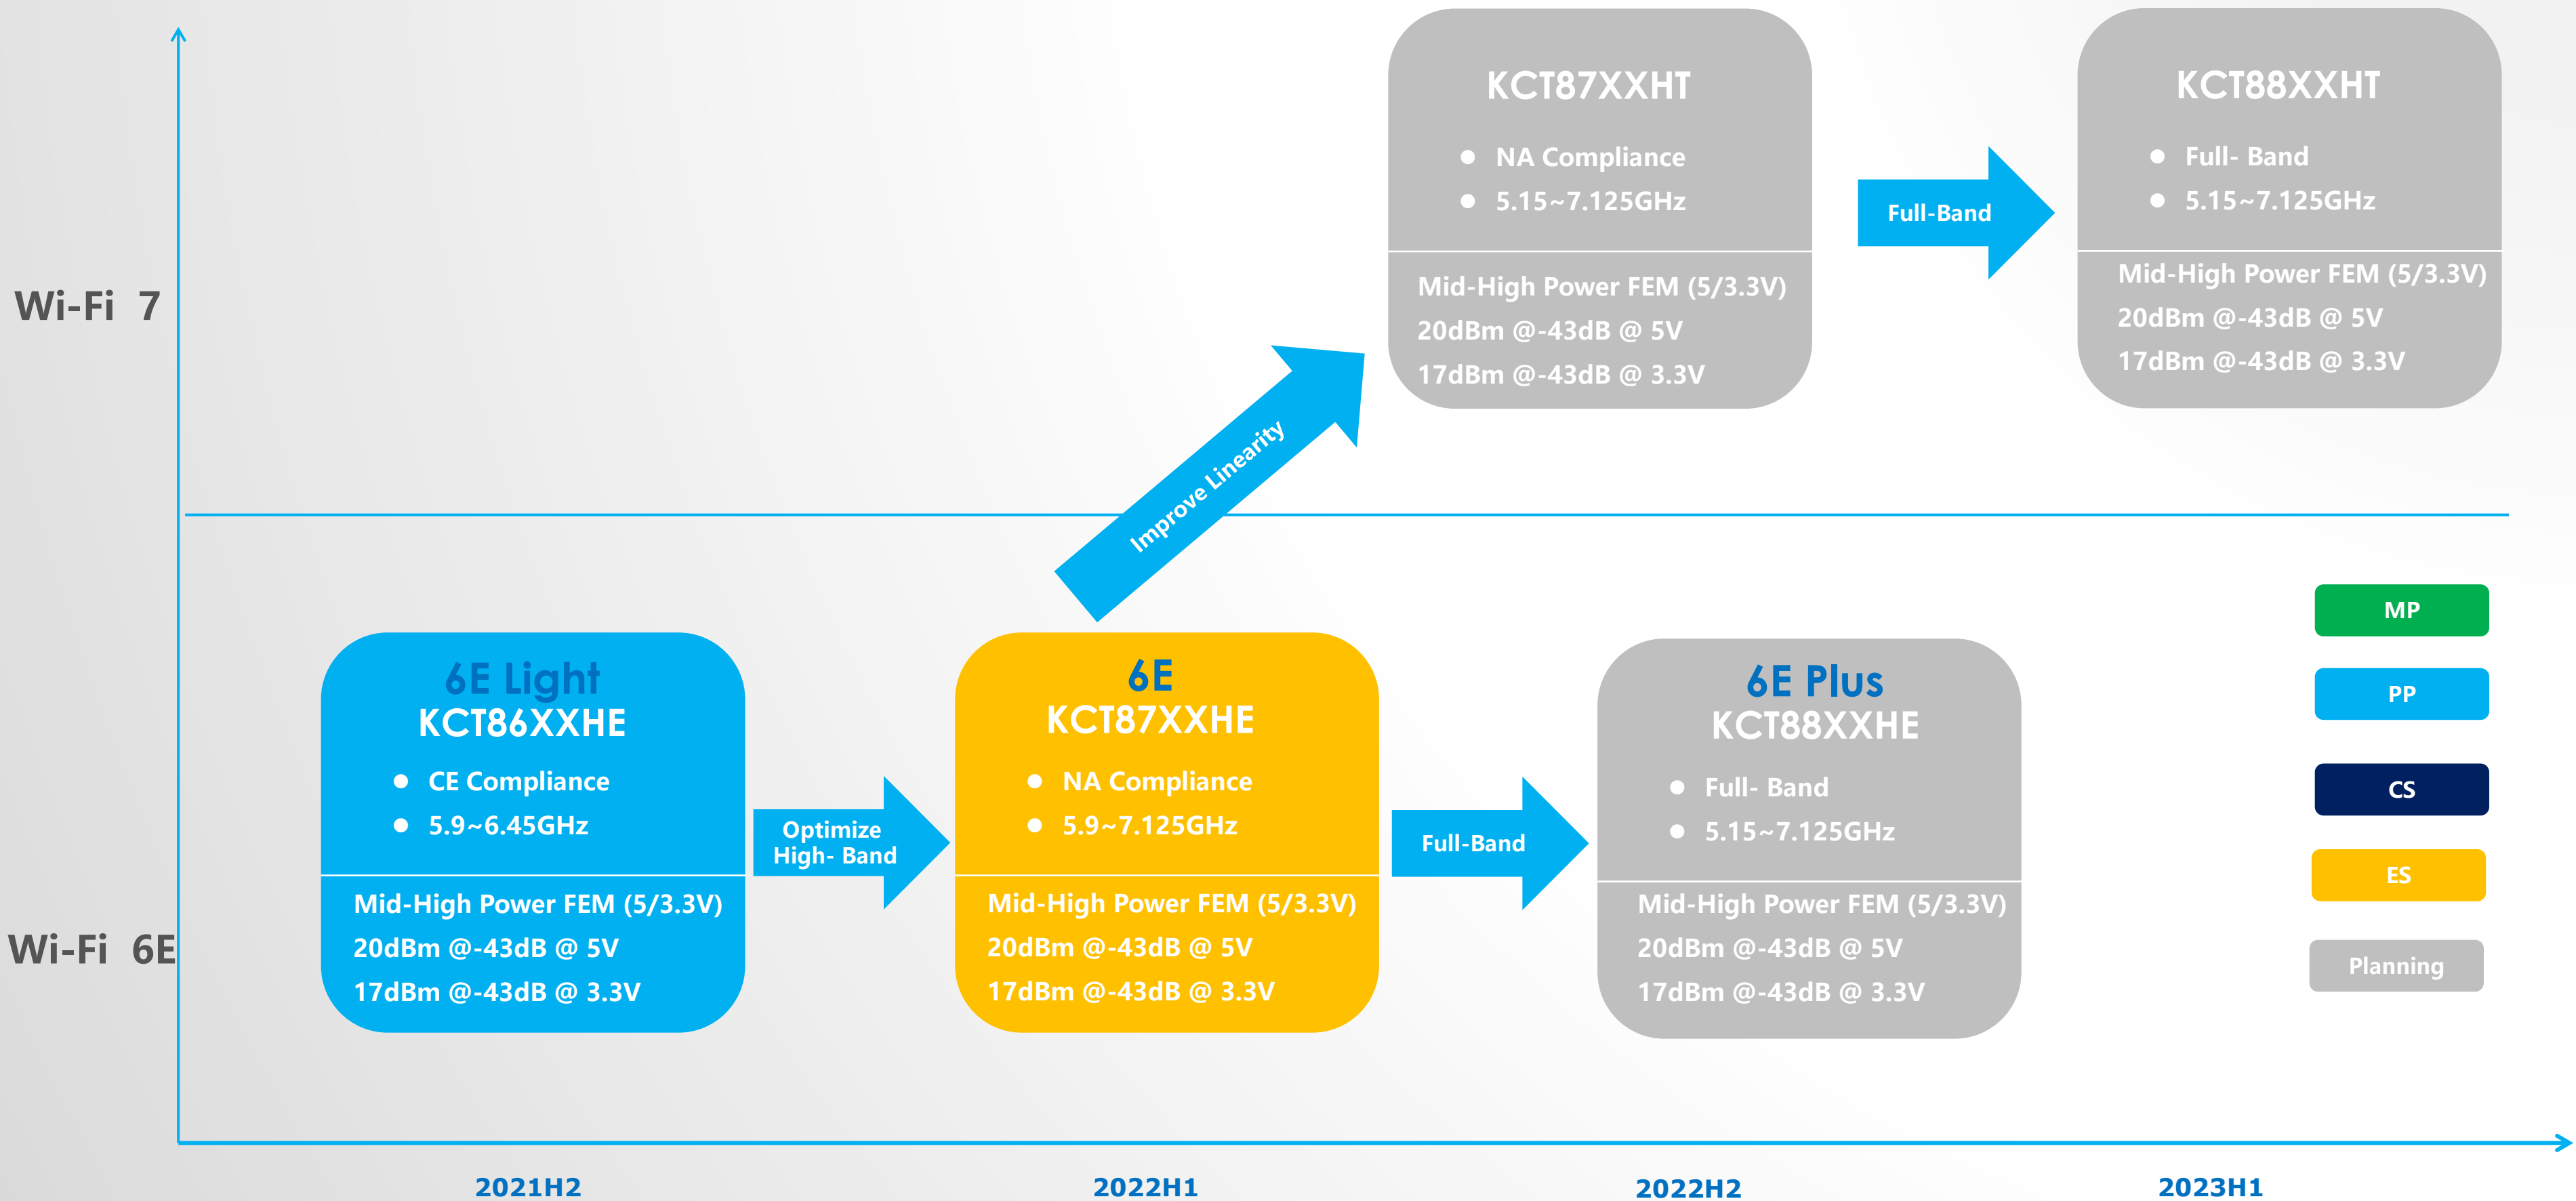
Wi-Fi 7

KCT87XXHT

- NA Compliance
- 5.15~7.125GHz

Mid-High Power FEM (5/3.3V)
20dBm @-43dB @ 5V
17dBm @-43dB @ 3.3V

Full-Band

KCT88XXHT

- Full- Band
- 5.15~7.125GHz

Mid-High Power FEM (5/3.3V)
20dBm @-43dB @ 5V
17dBm @-43dB @ 3.3V

Improve Linearity

MP

PP

CS

ES

Planning

Wi-Fi 6E

6E Light
KCT86XXHE

- CE Compliance
- 5.9~6.45GHz

Mid-High Power FEM (5/3.3V)
20dBm @-43dB @ 5V
17dBm @-43dB @ 3.3V

Optimize High- Band

6E
KCT87XXHE

- NA Compliance
- 5.9~7.125GHz

Mid-High Power FEM (5/3.3V)
20dBm @-43dB @ 5V
17dBm @-43dB @ 3.3V

Full-Band

6E Plus
KCT88XXHE

- Full- Band
- 5.15~7.125GHz

Mid-High Power FEM (5/3.3V)
20dBm @-43dB @ 5V
17dBm @-43dB @ 3.3V

2021H2

2022H1

2022H2

2023H1